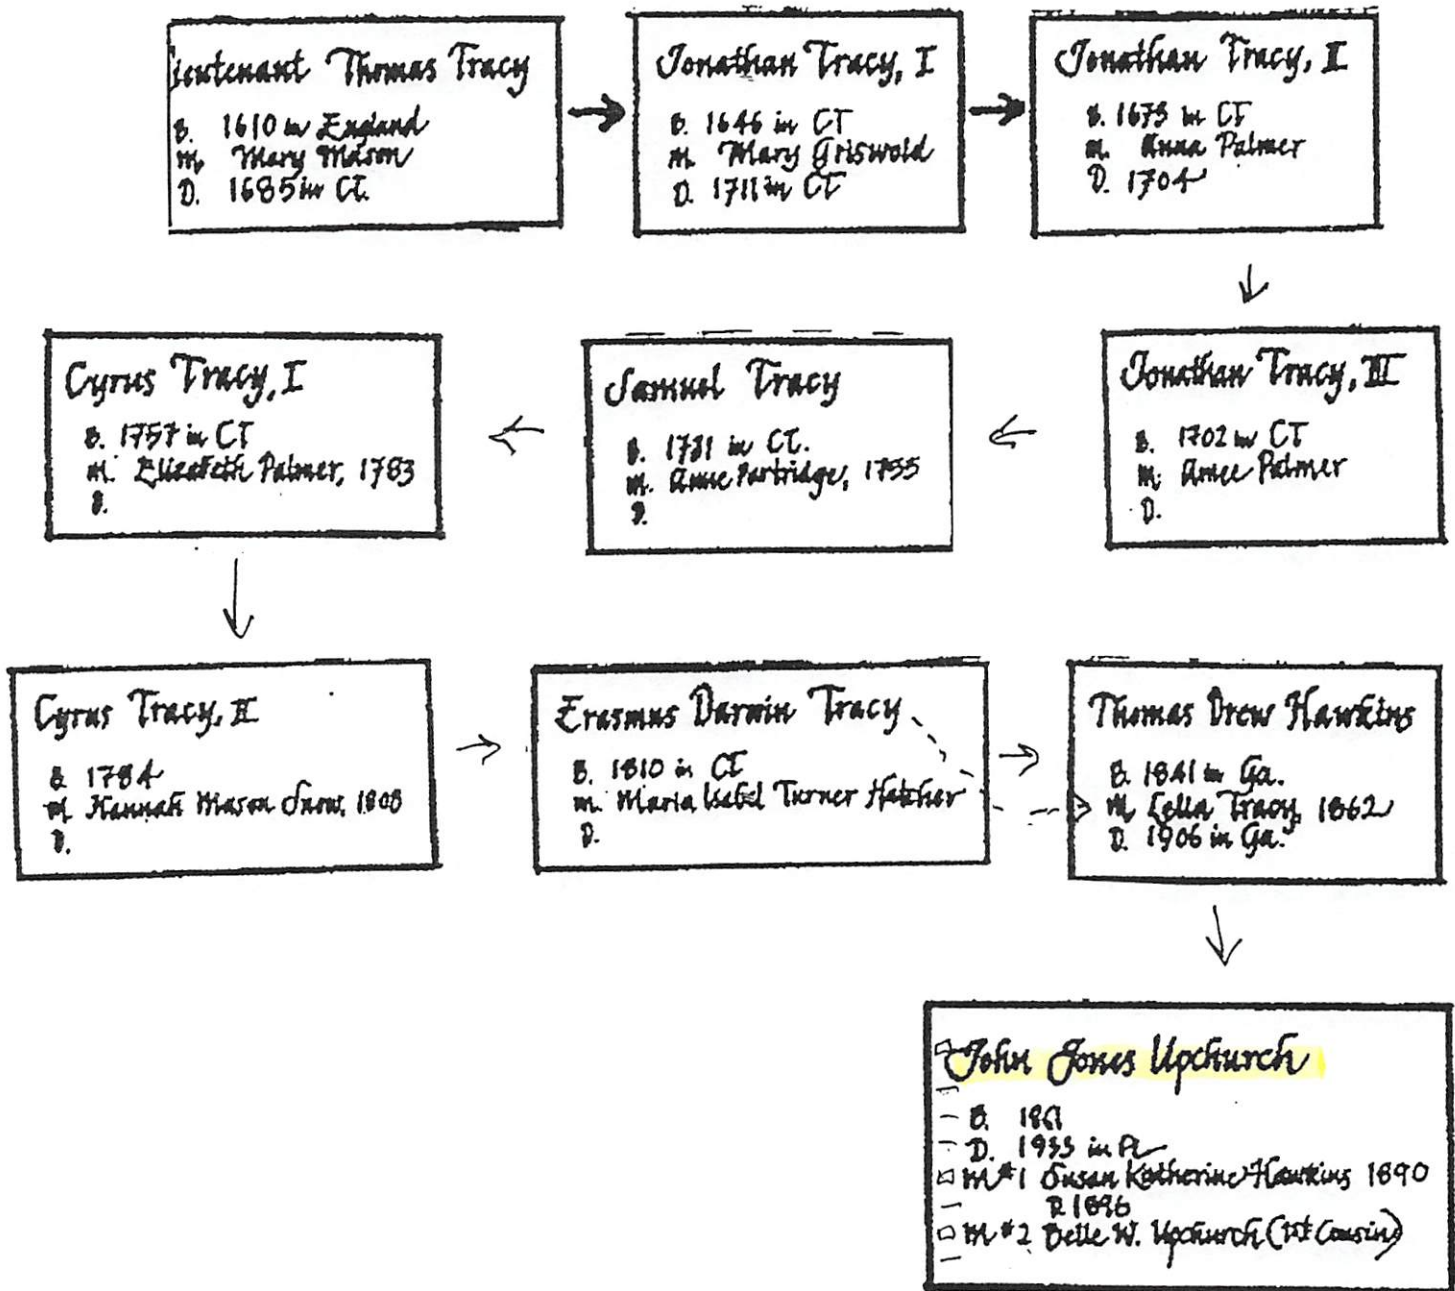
ieutenant Thomas Tracy
B. 1610 in England
M. Mary Mason
D. 1685 in CT.

Jonathan Tracy, I
B. 1646 in CT
M. Mary Griswold
D. 1711 in CT

Jonathan Tracy, II
B. 1675 in CT
M. Anna Palmer
D. 1704

Jonathan Tracy, III
B. 1702 in CT
M. Anne Palmer
D.

Samuel Tracy
B. 1731 in CT.
M. Anne Partridge, 1755
D.

Cyrus Tracy, I
B. 1757 in CT
M. Elizabeth Palmer, 1783
D.

Cyrus Tracy, II
B. 1784
M. Hannah Mason Snow, 1808
D.

Erasmus Darwin Tracy
B. 1810 in CT
M. Maria Isabel Turner Hatcher
D.

Thomas Drew Hawkins
B. 1841 in Ga.
M. Lella Tracy, 1862
D. 1906 in Ga.

John Jones Upchurch
B. 1861
D. 1933 in FL
M #1 Susan Katherine Hawkins 1890
D 1896
M #2 Belle W. Upchurch (1st Cousin)